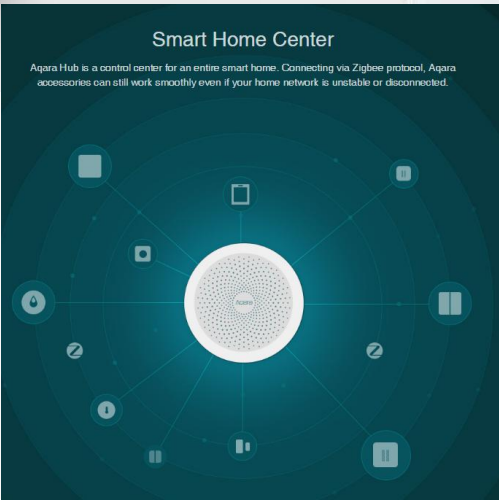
Smart Home Center

Aqara Hub is a control center for an entire smart home. Connecting via Zigbee protocol, Aqara accessories can still work smoothly even if your home network is unstable or disconnected.

Aqara